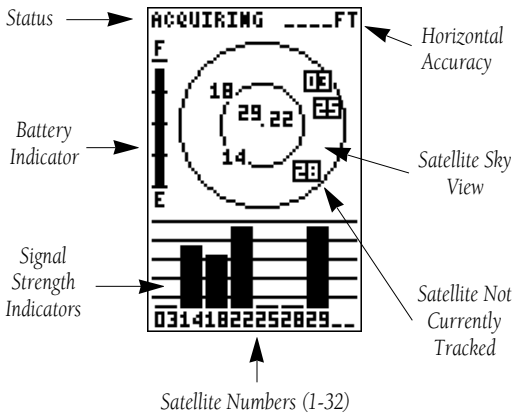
Status

ACQUIRING ____FT

Horizontal Accuracy

F

Battery Indicator

18

29 22

03

25

14

28

Satellite Sky View

E

Signal Strength Indicators

Satellite Not Currently Tracked

0314182225 2829__

Satellite Numbers (1-32)